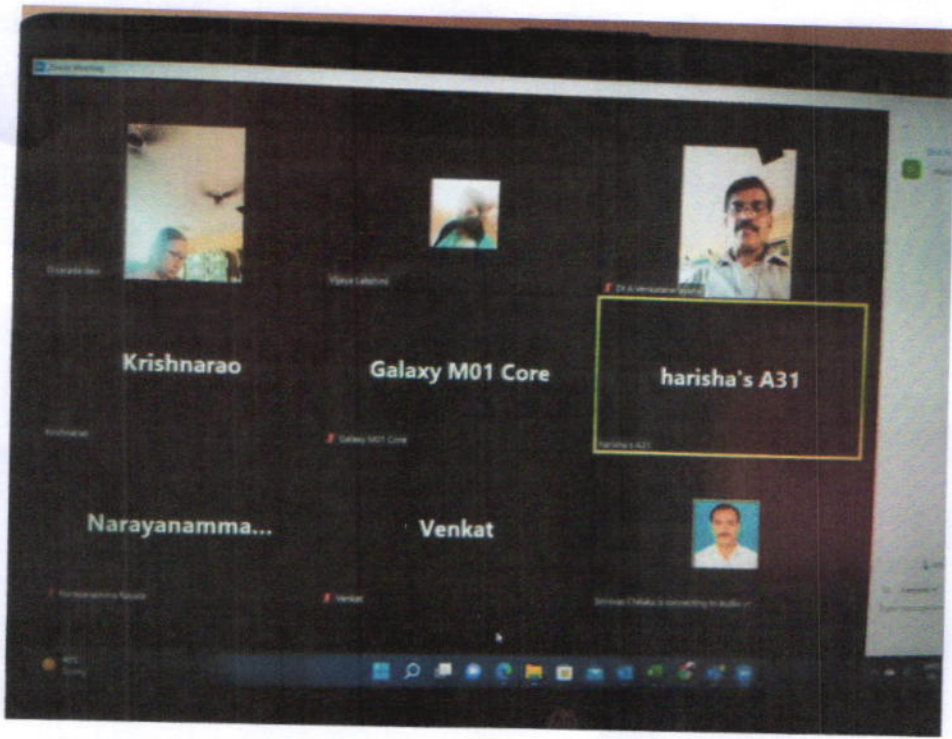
Zoom Meeting

D.sarada devi

Vijaya Lakshmi

Dr.A.Venkataramanaiah

Krishnarao

Galaxy M01 Core

harisha's A31

Krishnarao

Galaxy M01 Core

harisha's A31

Narayanamma...

Venkat

Narayanamma Nakkala

Venkat

Srinivas Chilaka is connecting to audio ...